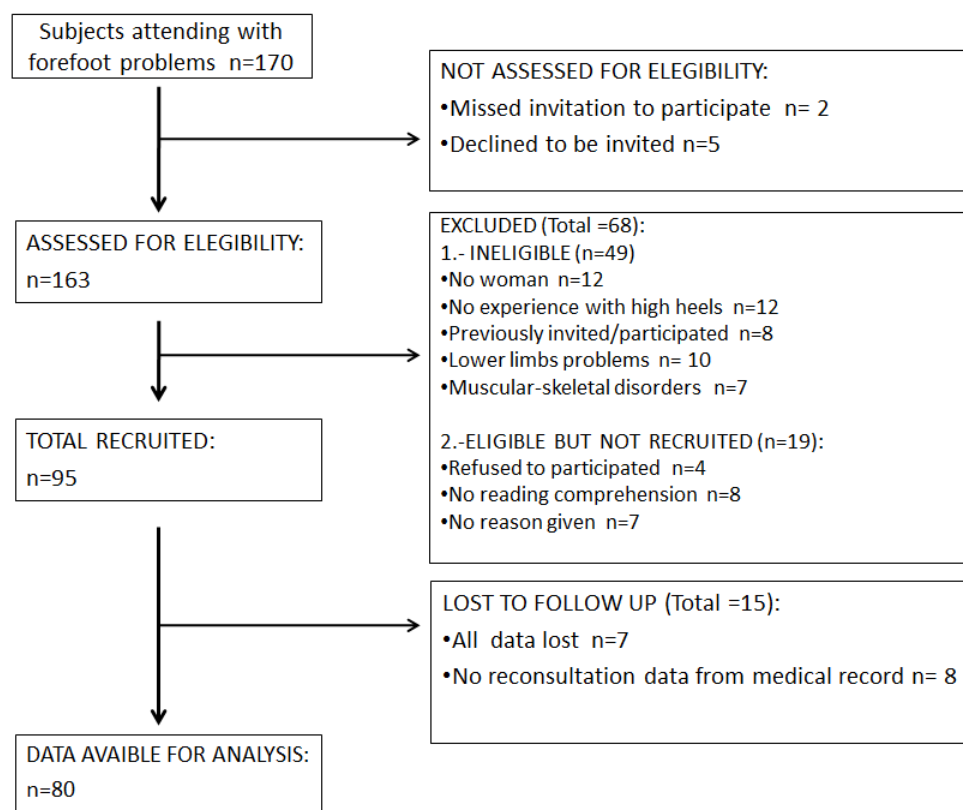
Subjects attending with forefoot problems n=170

NOT ASSESSED FOR ELEGIBILITY:
•Missed invitation to participate n= 2
•Declined to be invited n=5

ASSESSED FOR ELEGIBILITY:
n=163

EXCLUDED (Total =68):
1.- INELIGIBLE (n=49)
•No woman n=12
•No experience with high heels n=12
•Previously invited/participated n=8
•Lower limbs problems n= 10
•Muscular-skeletal disorders n=7

2.-ELIGIBLE BUT NOT RECRUITED (n=19):
•Refused to participated n=4
•No reading comprehension n=8
•No reason given n=7

TOTAL RECRUITED:
n=95

LOST TO FOLLOW UP (Total =15):
•All data lost n=7
•No reconsultation data from medical record n= 8

DATA AVAIBLE FOR ANALYSIS:
n=80